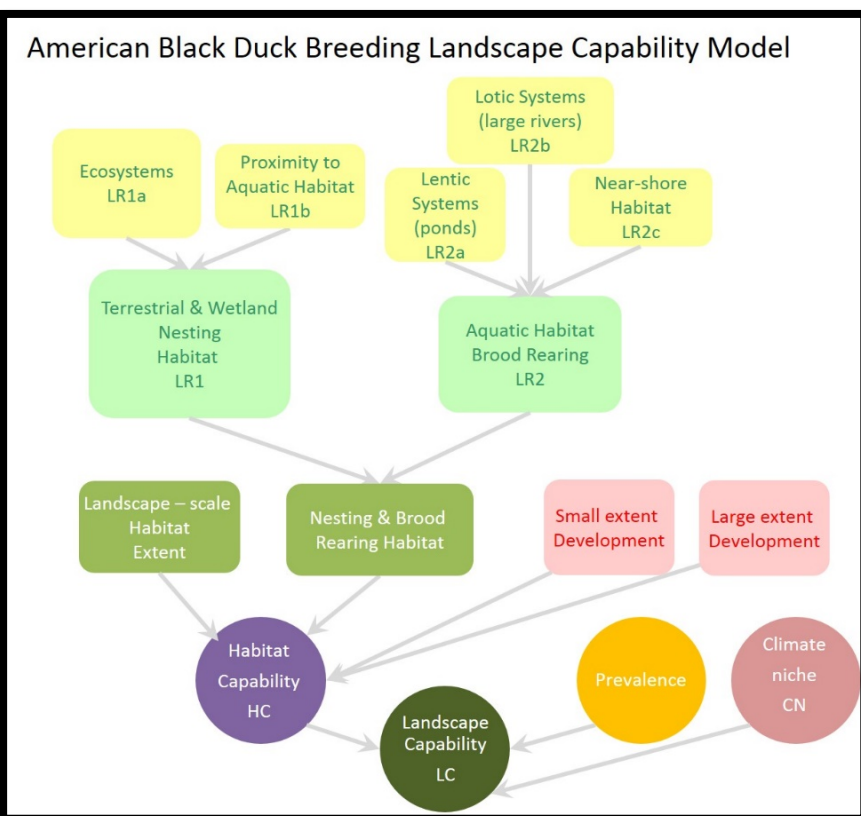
American Black Duck Breeding Landscape Capability Model

Lotic Systems (large rivers) LR2b

Ecosystems LR1a

Proximity to Aquatic Habitat LR1b

Lentic Systems (ponds) LR2a

Near-shore Habitat LR2c

Terrestrial & Wetland Nesting Habitat LR1

Aquatic Habitat Brood Rearing LR2

Landscape – scale Habitat Extent

Nesting & Brood Rearing Habitat

Small extent Development

Large extent Development

Habitat Capability HC

Prevalence

Climate niche CN

Landscape Capability LC